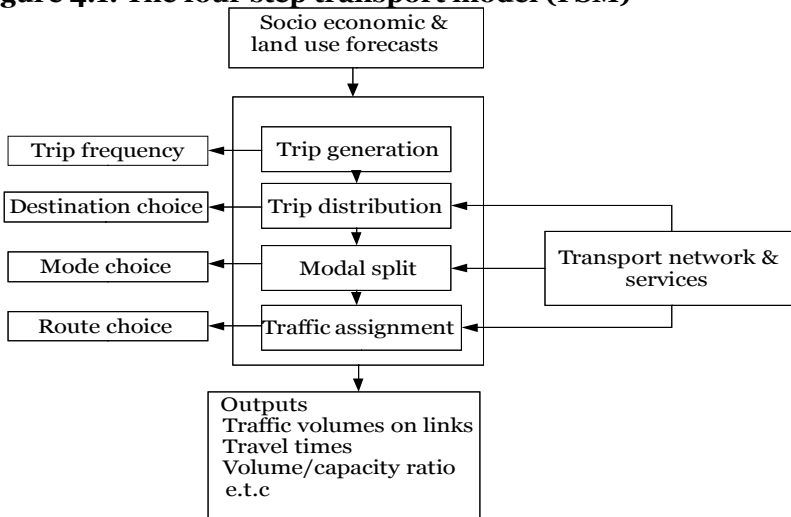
igure 4.1: The four step transport model (FSM)

Socio economic & land use forecasts

Trip frequency

Trip generation

Destination choice

Trip distribution

Mode choice

Modal split

Transport network & services

Route choice

Traffic assignment

Outputs
Traffic volumes on links
Travel times
Volume/capacity ratio
e.t.c